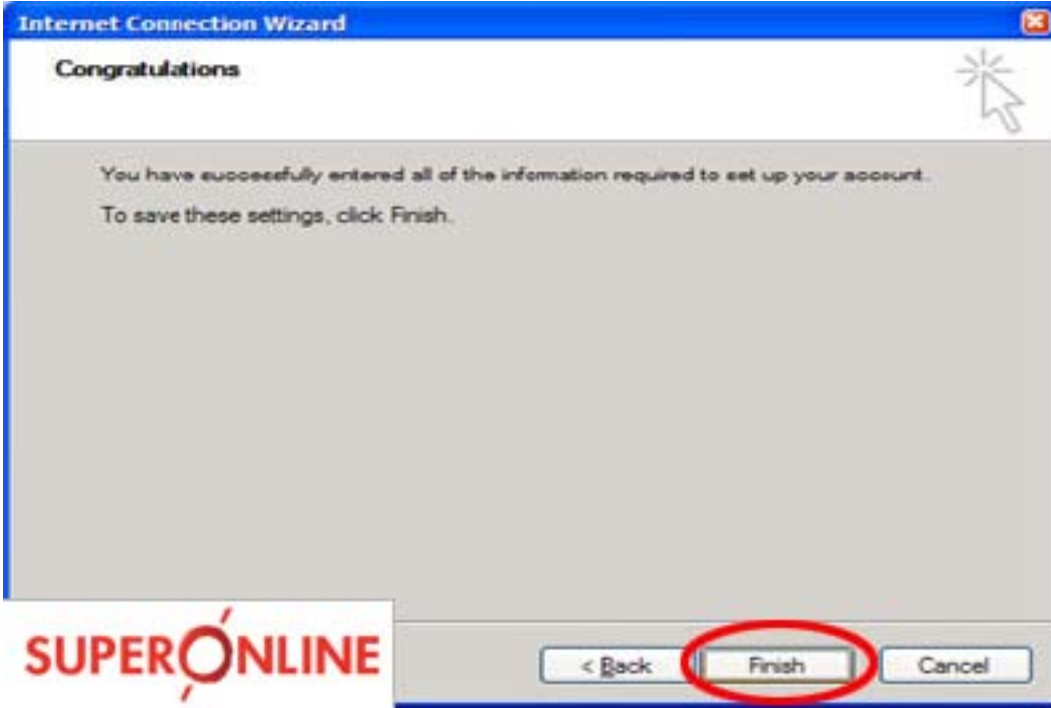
Internet Connection Wizard

Congratulations

You have successfully entered all of the information required to set up your account.

To save these settings, click Finish.

SUPERONLINE

< Back

Finish

Cancel